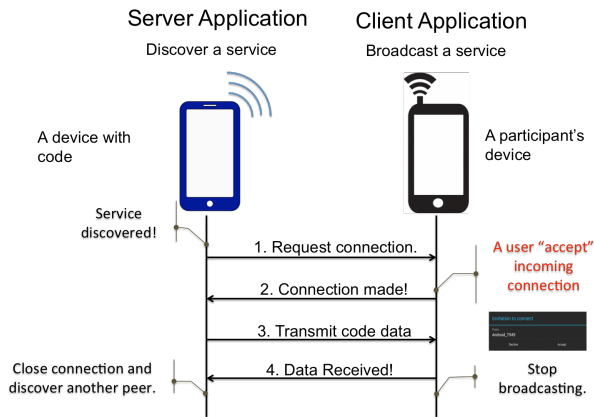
Server Application

Client Application

Discover a service

Broadcast a service

A device with code

A participant's device

Service discovered!

1. Request connection.

A user "accept" incoming connection

2. Connection made!

3. Transmit code data

Invitation to connect

From:
Android_7540

Decline

Accept

Close connection and discover another peer.

4. Data Received!

Stop broadcasting.